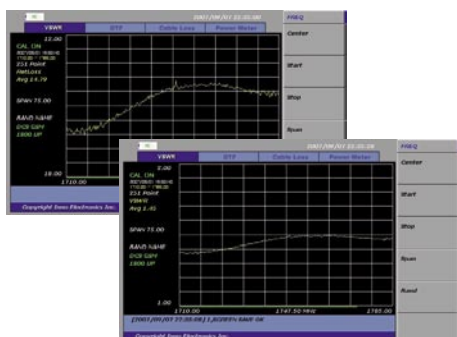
2007/09/07 15:55:00
FREQ
VSWR
DTF
Cable Loss
Power Meter
Center
Start
Stop
Span
CAL ON
251 POINT
Avg 14.79
SPAN 75.00
BAND NAME
DCS GSPY
1800 UP
19.00
1710.00
Copyright Seeu Electronics Inc.

2007/09/07 15:55:28
FREQ
VSWR
DTF
Cable Loss
Power Meter
Center
Start
Stop
Span
Band
2.00
CAL ON
251 POINT
VSWR
Avg 1.45
SPAN 75.00
BAND NAME
DCS GSPY
1800 UP
1.00
1710.00
1747.50 MHz
1785.00
[2007/09/07 15:55:28] 1.0
Copyright Seeu Electronics Inc.